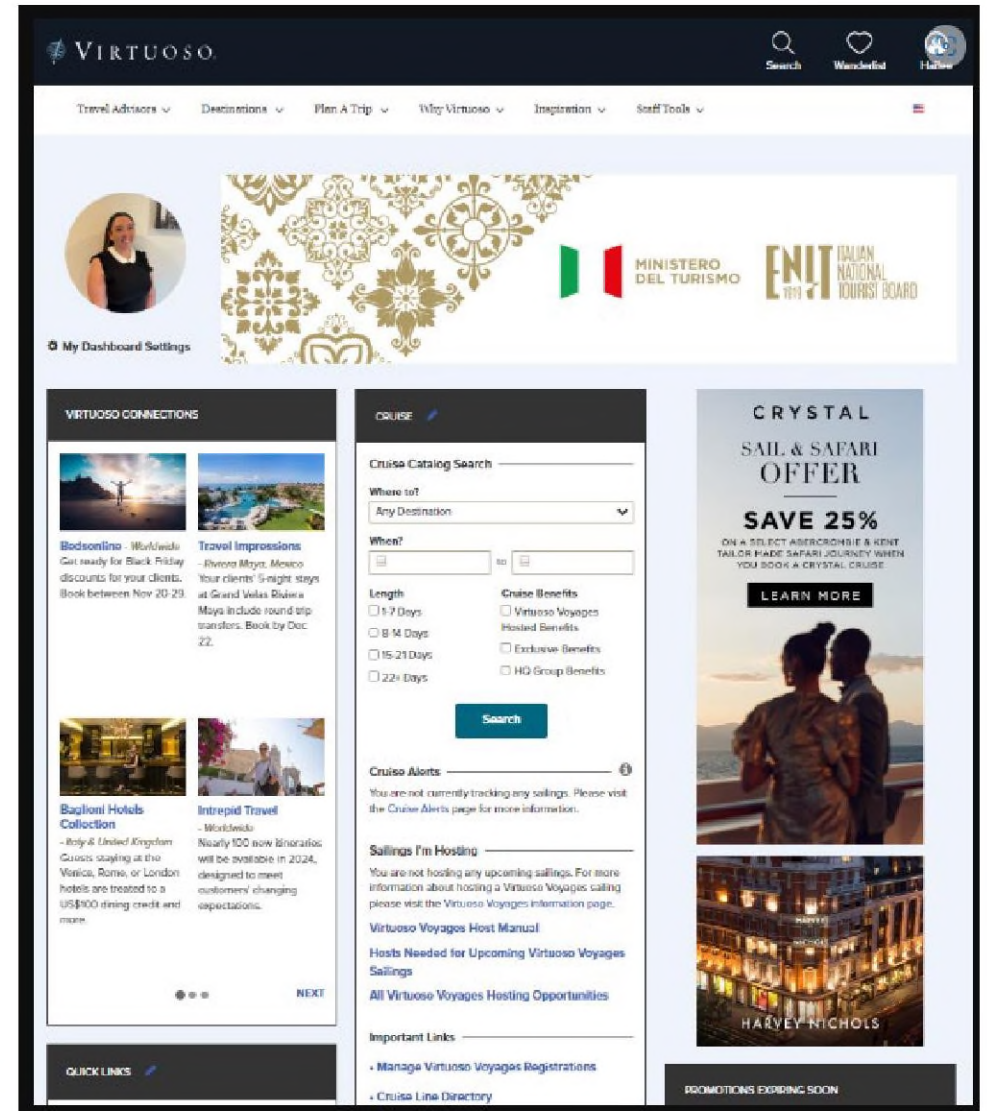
VIRTUOSO

Search Wanderlist Hallee

Travel Advisors Destinations Plan A Trip Why Virtuoso Inspiration Staff Tools

MINISTERO DEL TURISMO

ENIT 1919 ITALIAN NATIONAL TOURIST BOARD

My Dashboard Settings

VIRTUOSO CONNECTIONS

Bedsonline - Worldwide
Get ready for Black Friday discounts for your clients. Book between Nov 20-29.

Travel Impressions
- Riviera Maya, Mexico
Your clients' 5-night stays at Grand Velas Riviera Maya include round trip transfers. Book by Dec 22.

Baglioni Hotels Collection
- Italy & United Kingdom
Guests staying at the Venice, Rome, or London hotels are treated to a US$100 dining credit and more.

Intrepid Travel
- Worldwide
Nearly 100 new itineraries will be available in 2024, designed to meet customers' changing expectations.

NEXT

QUICK LINKS

CRUISE

Cruise Catalog Search

Where to?
Any Destination

When?
to

Length
1-7 Days
8-14 Days
15-21 Days
22+ Days

Cruise Benefits
Virtuoso Voyages Hosted Benefits
Exclusive Benefits
HQ Group Benefits

Search

Cruise Alerts
You are not currently tracking any sailings. Please visit the Cruise Alerts page for more information.

Sailings I'm Hosting
You are not hosting any upcoming sailings. For more information about hosting a Virtuoso Voyages sailing please visit the Virtuoso Voyages information page.

Virtuoso Voyages Host Manual
Hosts Needed for Upcoming Virtuoso Voyages Sailings
All Virtuoso Voyages Hosting Opportunities

Important Links
• Manage Virtuoso Voyages Registrations
• Cruise Line Directory

CRYSTAL
SAIL & SAFARI OFFER
SAVE 25%
ON A SELECT ABERCROMBIE & KENT TAILOR MADE SAFARI JOURNEY WHEN YOU BOOK A CRYSTAL CRUISE
LEARN MORE

HARVEY NICHOLS

PROMOTIONS EXPIRING SOON